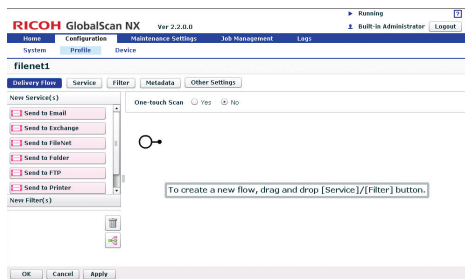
RICOH GlobalScan NX Ver 2.2.0.0

Running

?

Built-in Administrator

Logout

Home

Configuration

Maintenance Settings

Job Management

Logs

System

Profile

Device

filenet1

Delivery Flow

Service

Filter

Metadata

Other Settings

New Service(s)

Send to Email

Send to Exchange

Send to FileNet

Send to Folder

Send to FTP

Send to Printer

New Filter(s)

One-touch Scan Yes No

To create a new flow, drag and drop [Service]/[Filter] button.

OK

Cancel

Apply